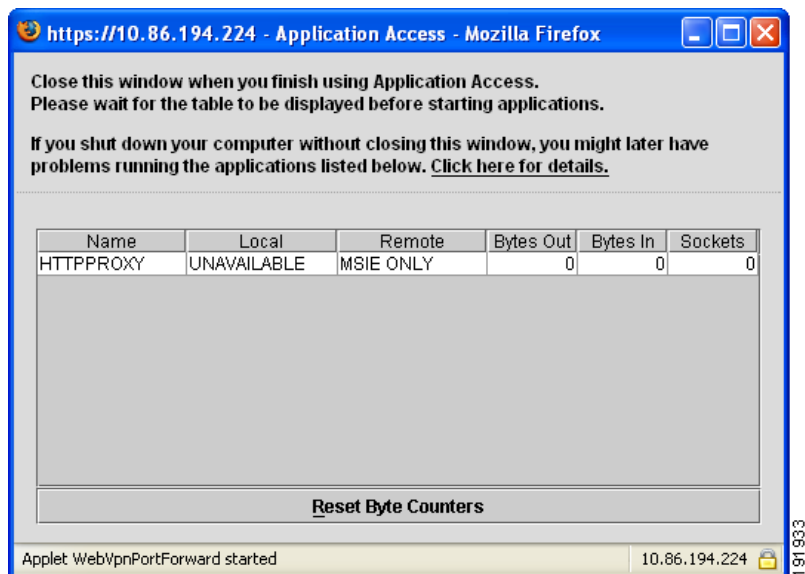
https://10.86.194.224 - Application Access - Mozilla Firefox

Close this window when you finish using Application Access.
Please wait for the table to be displayed before starting applications.

If you shut down your computer without closing this window, you might later have problems running the applications listed below. Click here for details.

| Name | Local | Remote | Bytes Out | Bytes In | Sockets |
|---|---|---|---|---|---|
| HTTPPROXY | UNAVAILABLE | MSIE ONLY | 0 | 0 | 0 |

Reset Byte Counters

Applet WebVpnPortForward started

10.86.194.224

191933